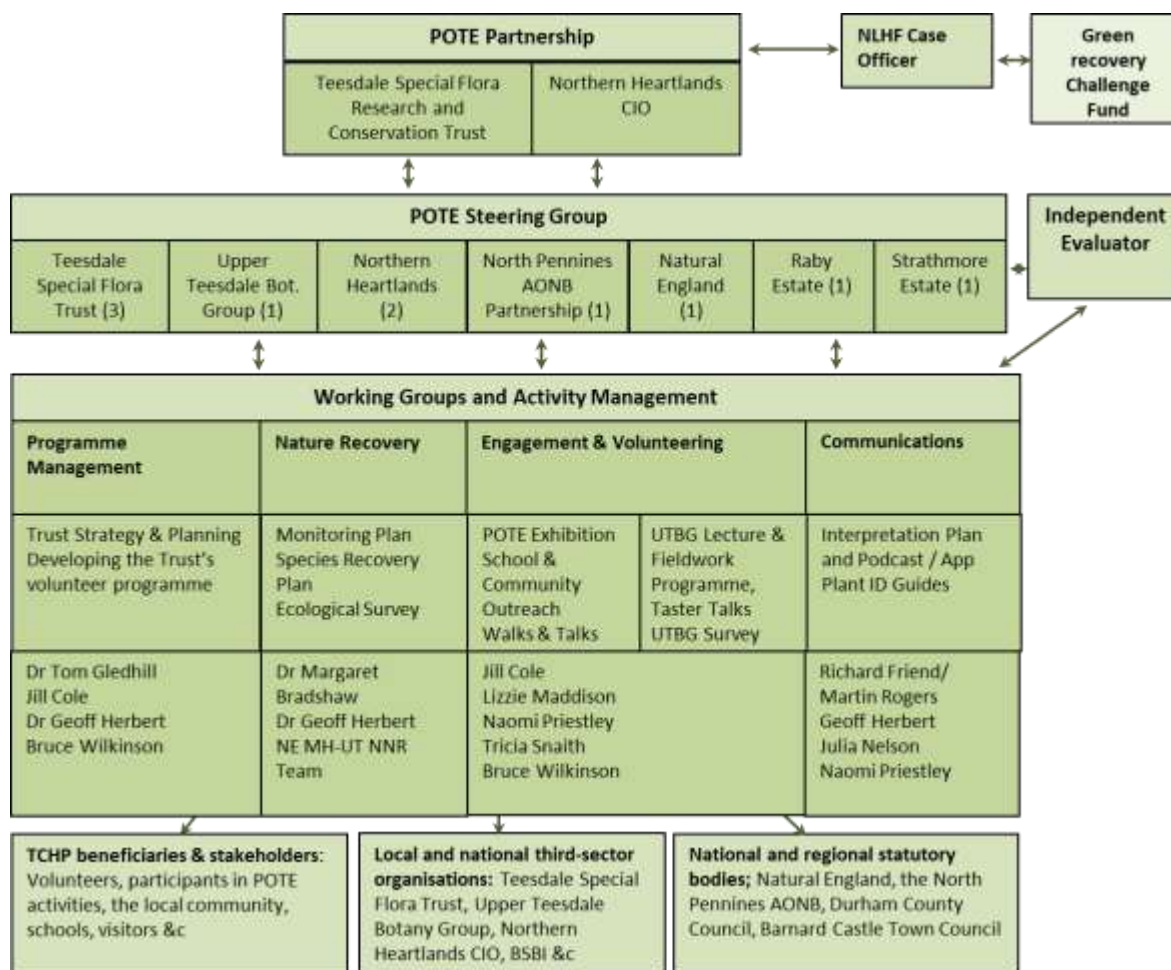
POTE Partnership

Teesdale Special Flora Research and Conservation Trust

Northern Heartlands CIO

NLHF Case Officer

Green recovery Challenge Fund

POTE Steering Group

Teesdale Special Flora Trust (3)

Upper Teesdale Bot. Group (1)

Northern Heartlands (2)

North Pennines AONB Partnership (1)

Natural England (1)

Raby Estate (1)

Strathmore Estate (1)

Independent Evaluator

Working Groups and Activity Management

| Programme Management | Nature Recovery | Engagement & Volunteering | | Communications |
|---|---|---|---|---|
| Trust Strategy & Planning Developing the Trust's volunteer programme | Monitoring Plan Species Recovery Plan Ecological Survey | POTE Exhibition School & Community Outreach Walks & Talks | UTBG Lecture & Fieldwork Programme, Taster Talks UTBG Survey | Interpretation Plan and Podcast / App Plant ID Guides |
| Dr Tom Gledhill Jill Cole Dr Geoff Herbert Bruce Wilkinson | Dr Margaret Bradshaw Dr Geoff Herbert NE MH-UT NNR Team | Jill Cole Lizzie Maddison Naomi Priestley Tricia Snaith Bruce Wilkinson | | Richard Friend/ Martin Rogers Geoff Herbert Julia Nelson Naomi Priestley |

TCHP beneficiaries & stakeholders: Volunteers, participants in POTE activities, the local community, schools, visitors &c

Local and national third-sector organisations: Teesdale Special Flora Trust, Upper Teesdale Botany Group, Northern Heartlands CIO, BSBI &c

National and regional statutory bodies; Natural England, the North Pennines AONB, Durham County Council, Barnard Castle Town Council